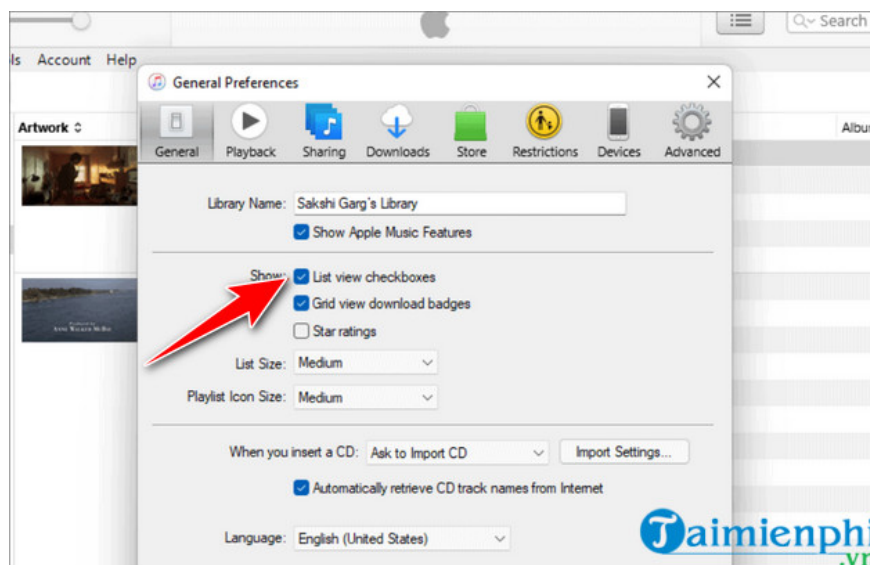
ls Account Help

Search

Artwork

Albu

General Preferences

General Playback Sharing Downloads Store Restrictions Devices Advanced

Library Name: Sakshi Garg's Library

Show Apple Music Features

Show: List view checkboxes

Grid view download badges

Star ratings

List Size: Medium

Playlist Icon Size: Medium

When you insert a CD: Ask to Import CD

Import Settings...

Automatically retrieve CD track names from Internet

Language: English (United States)

Taimienphi
.vn